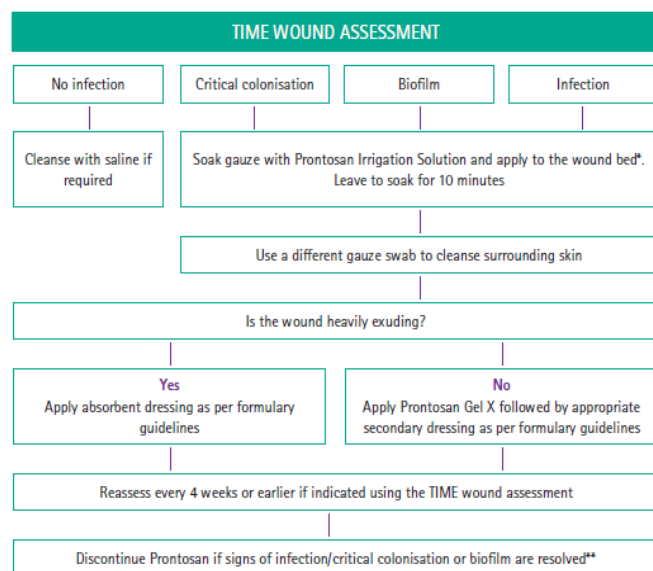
TIME WOUND ASSESSMENT

No infection

Critical colonisation

Biofilm

Infection

Cleanse with saline if required

Soak gauze with Prontosan Irrigation Solution and apply to the wound bed*. Leave to soak for 10 minutes

Use a different gauze swab to cleanse surrounding skin

Is the wound heavily exuding?

Yes
Apply absorbent dressing as per formulary guidelines

No
Apply Prontosan Gel X followed by appropriate secondary dressing as per formulary guidelines

Reassess every 4 weeks or earlier if indicated using the TIME wound assessment

Discontinue Prontosan if signs of infection/critical colonisation or biofilm are resolved**